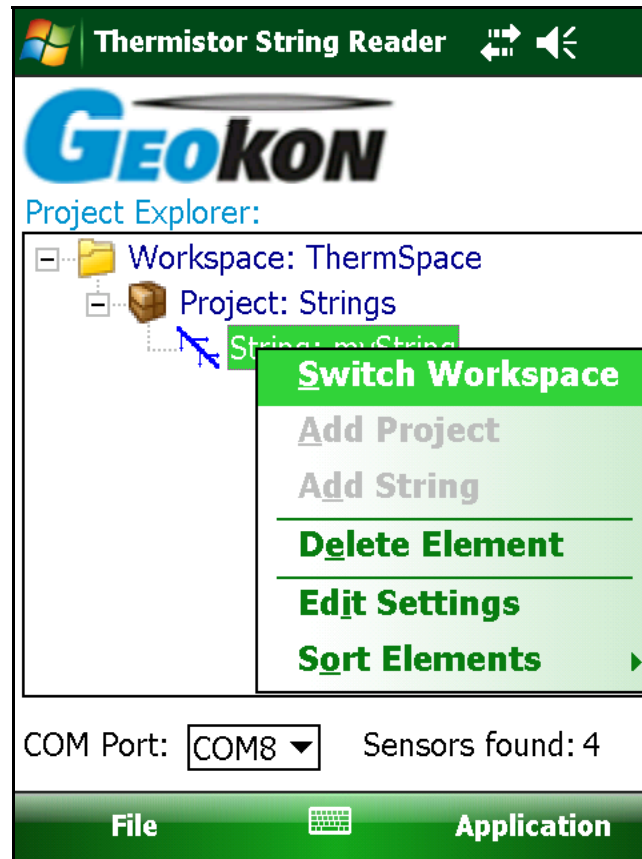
Thermistor String Reader

GEOKON

Project Explorer:

Workspace: ThermSpace
Project: Strings
String: myString

Switch Workspace
Add Project
Add String
Delete Element
Edit Settings
Sort Elements

COM Port: COM8 Sensors found: 4

File Application